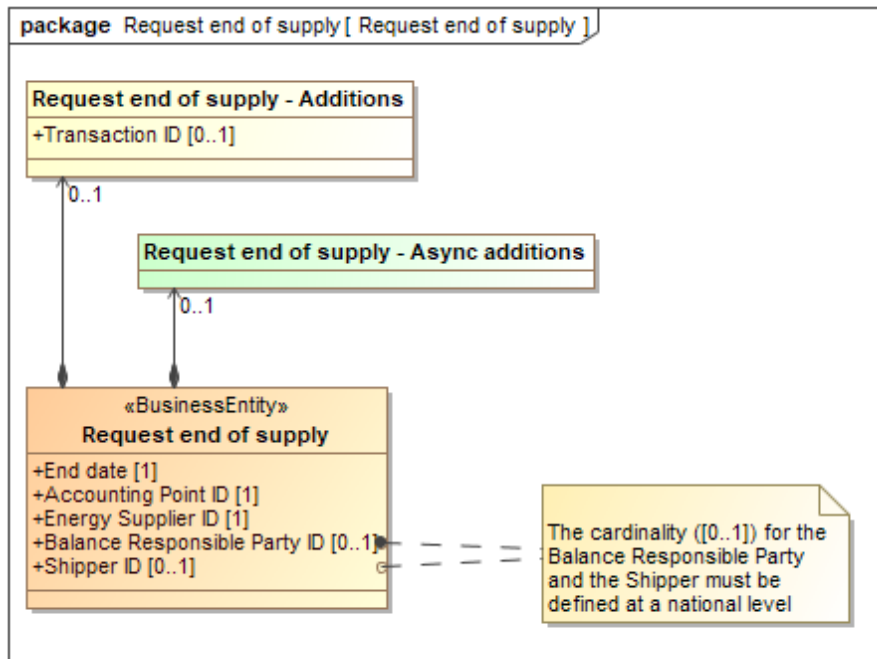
package Request end of supply [ Request end of supply ]

Request end of supply - Additions
+Transaction ID [0..1]

0..1

Request end of supply - Async additions

0..1

«BusinessEntity»
Request end of supply
+End date [1]
+Accounting Point ID [1]
+Energy Supplier ID [1]
+Balance Responsible Party ID [0..1]
+Shipper ID [0..1]

The cardinality ([0..1]) for the Balance Responsible Party and the Shipper must be defined at a national level